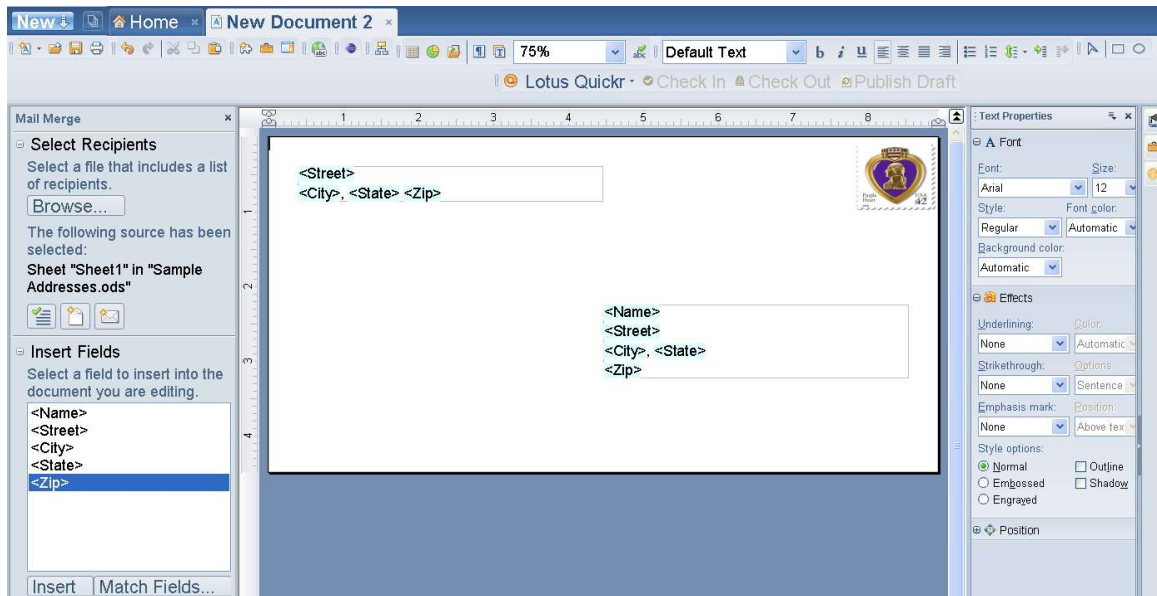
New Home × New Document 2 ×

75% Default Text b i u

Lotus Quickr · Check In Check Out Publish Draft

Mail Merge ×

Select Recipients

Select a file that includes a list of recipients.

Browse...

The following source has been selected:

Sheet "Sheet1" in "Sample Addresses.ods"

Insert Fields

Select a field to insert into the document you are editing.

<Name>
<Street>
<City>
<State>
<Zip>

Insert Match Fields...

1 2 3 4 5 6 7 8

<Street>
<City>, <State> <Zip>

Purple Heart USA 42

<Name>
<Street>
<City>, <State>
<Zip>

Text Properties

Font

Font: Size:
Arial 12
Style: Font color:
Regular Automatic
Background color:
Automatic

Effects

Underlining: Color:
None Automatic
Strikethrough: Options:
None Sentence
Emphasis mark: Position:
None Above tex
Style options:
Normal Outline
Embossed Shadow
Engraved

Position